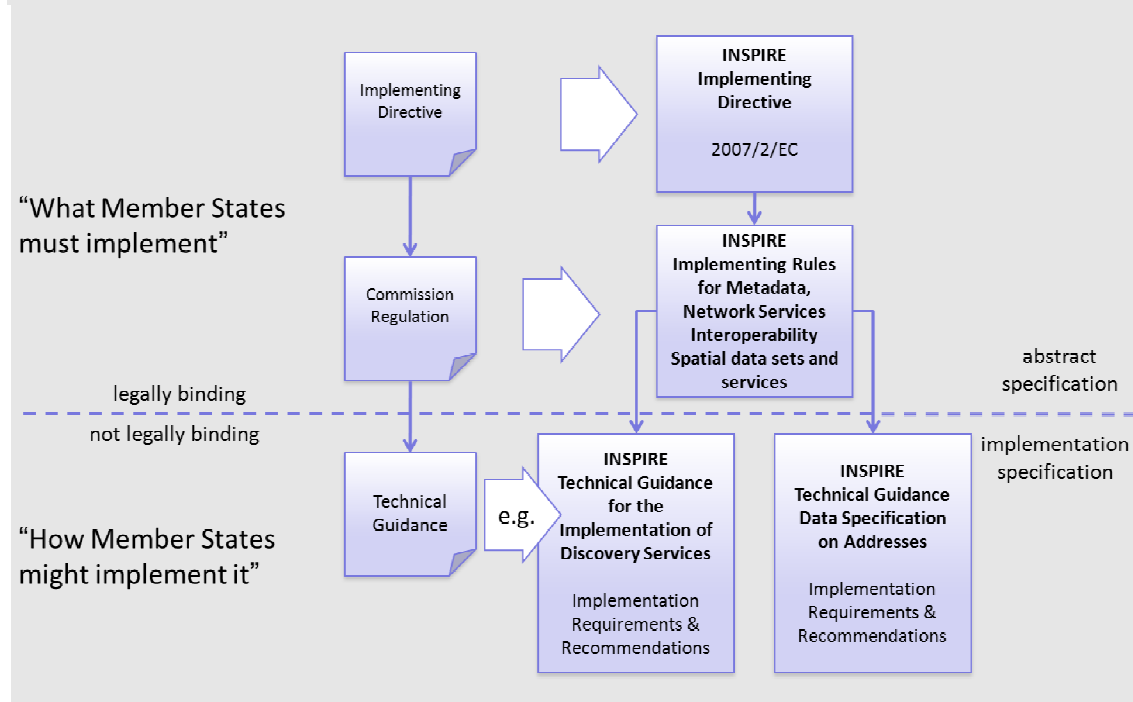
Implementing Directive

INSPIRE Implementing Directive

2007/2/EC

"What Member States must implement"

Commission Regulation

INSPIRE Implementing Rules for Metadata, Network Services Interoperability Spatial data sets and services

abstract specification

legally binding

not legally binding

implementation specification

Technical Guidance

e.g.

INSPIRE Technical Guidance for the Implementation of Discovery Services

Implementation Requirements & Recommendations

INSPIRE Technical Guidance Data Specification on Addresses

Implementation Requirements & Recommendations

"How Member States might implement it"